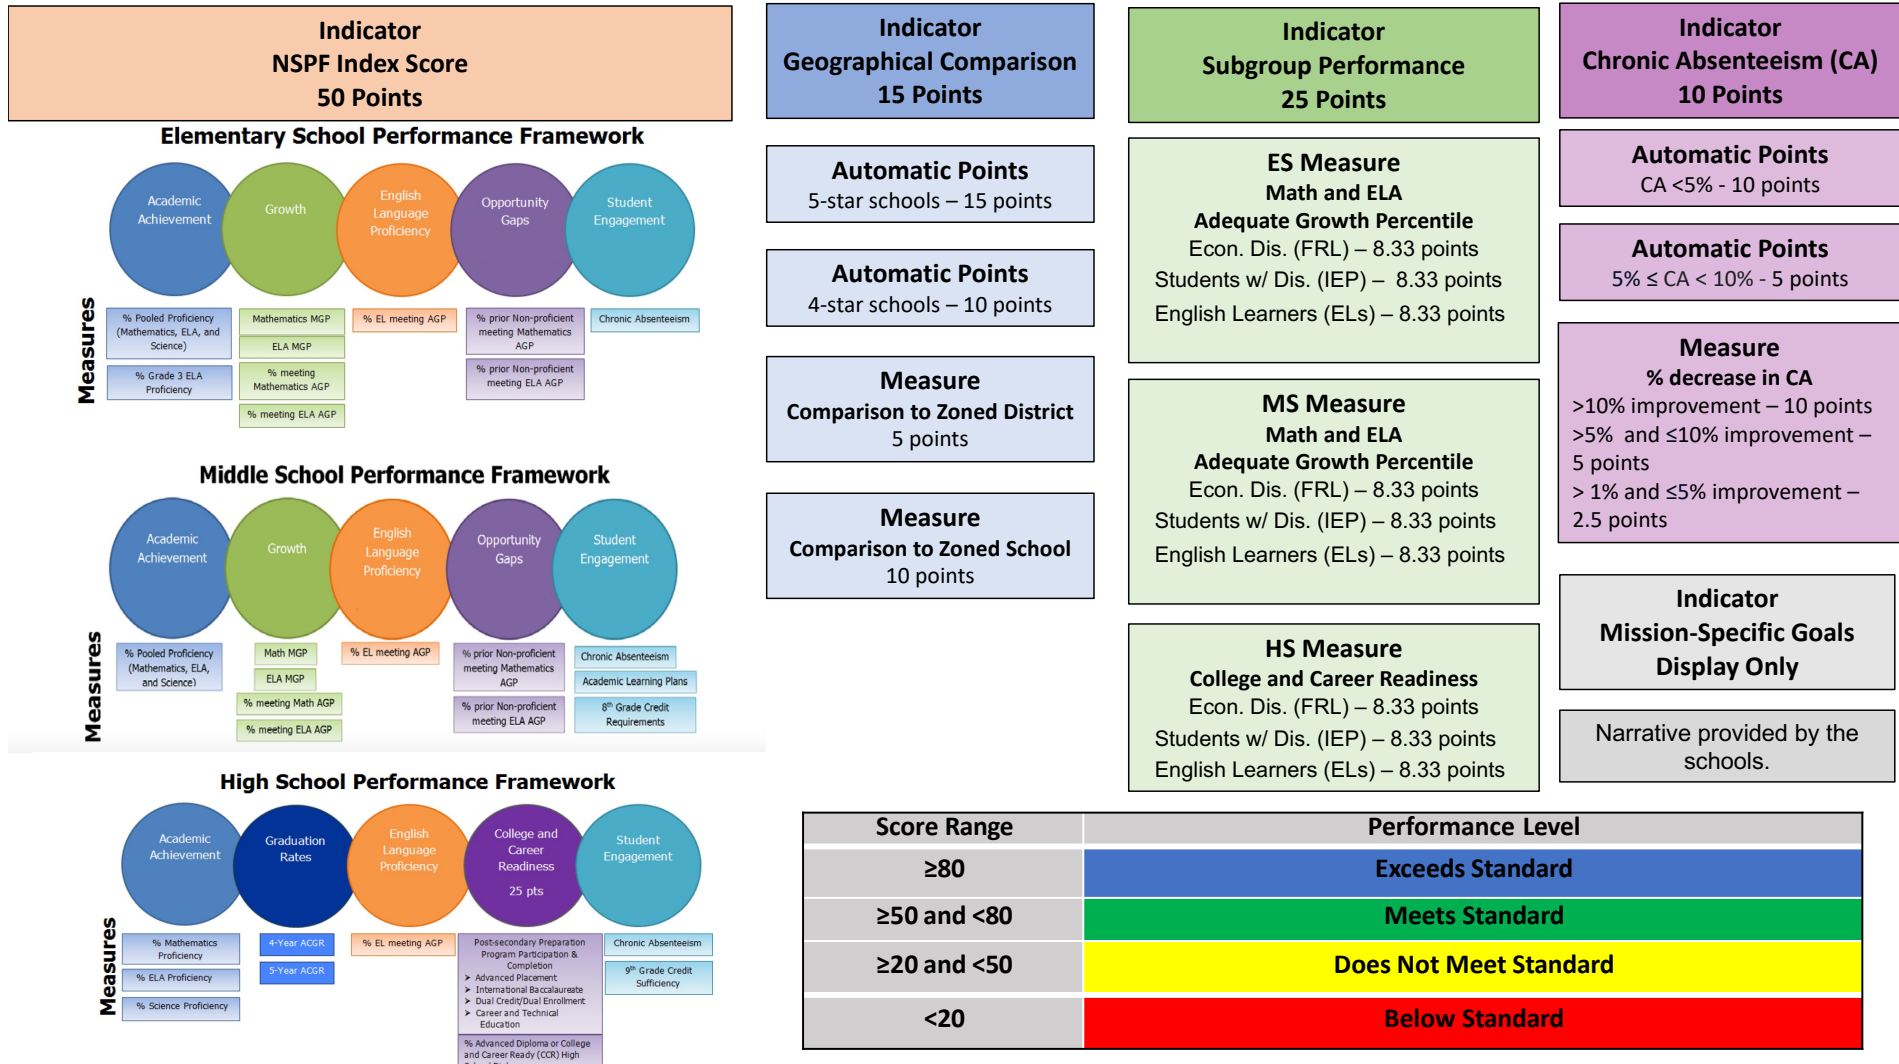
Indicator
NSPF Index Score
50 Points

Elementary School Performance Framework

Academic Achievement
Growth
English Language Proficiency
Opportunity Gaps
Student Engagement

Measures

% Pooled Proficiency (Mathematics, ELA, and Science)
% Grade 3 ELA Proficiency
Mathematics MGP
ELA MGP
% meeting Mathematics AGP
% meeting ELA AGP
% EL meeting AGP
% prior Non-proficient meeting Mathematics AGP
% prior Non-proficient meeting ELA AGP
Chronic Absenteeism

Middle School Performance Framework

Academic Achievement
Growth
English Language Proficiency
Opportunity Gaps
Student Engagement

Measures

% Pooled Proficiency (Mathematics, ELA, and Science)
Math MGP
ELA MGP
% meeting Math AGP
% meeting ELA AGP
% EL meeting AGP
% prior Non-proficient meeting Mathematics AGP
% prior Non-proficient meeting ELA AGP
Chronic Absenteeism
Academic Learning Plans
8th Grade Credit Requirements

High School Performance Framework

Academic Achievement
Graduation Rates
English Language Proficiency
College and Career Readiness
25 pts
Student Engagement

Measures

% Mathematics Proficiency
% ELA Proficiency
% Science Proficiency
4-Year ACGR
5-Year ACGR
% EL meeting AGP
Post-secondary Preparation Program Participation & Completion
➢ Advanced Placement
➢ International Baccalaureate
➢ Dual Credit/Dual Enrollment
➢ Career and Technical Education
% Advanced Diploma or College and Career Ready (CCR) High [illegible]
Chronic Absenteeism
9th Grade Credit Sufficiency

Indicator
Geographical Comparison
15 Points

Automatic Points
5-star schools – 15 points

Automatic Points
4-star schools – 10 points

Measure
Comparison to Zoned District
5 points

Measure
Comparison to Zoned School
10 points

Indicator
Subgroup Performance
25 Points

ES Measure
Math and ELA
Adequate Growth Percentile
Econ. Dis. (FRL) – 8.33 points
Students w/ Dis. (IEP) – 8.33 points
English Learners (ELs) – 8.33 points

MS Measure
Math and ELA
Adequate Growth Percentile
Econ. Dis. (FRL) – 8.33 points
Students w/ Dis. (IEP) – 8.33 points
English Learners (ELs) – 8.33 points

HS Measure
College and Career Readiness
Econ. Dis. (FRL) – 8.33 points
Students w/ Dis. (IEP) – 8.33 points
English Learners (ELs) – 8.33 points

Indicator
Chronic Absenteeism (CA)
10 Points

Automatic Points
CA <5% - 10 points

Automatic Points
5% ≤ CA < 10% - 5 points

Measure
% decrease in CA
>10% improvement – 10 points
>5% and ≤10% improvement – 5 points
> 1% and ≤5% improvement – 2.5 points

Indicator
Mission-Specific Goals
Display Only

Narrative provided by the schools.

| Score Range | Performance Level |
|---|---|
| ≥80 | Exceeds Standard |
| ≥50 and <80 | Meets Standard |
| ≥20 and <50 | Does Not Meet Standard |
| <20 | Below Standard |